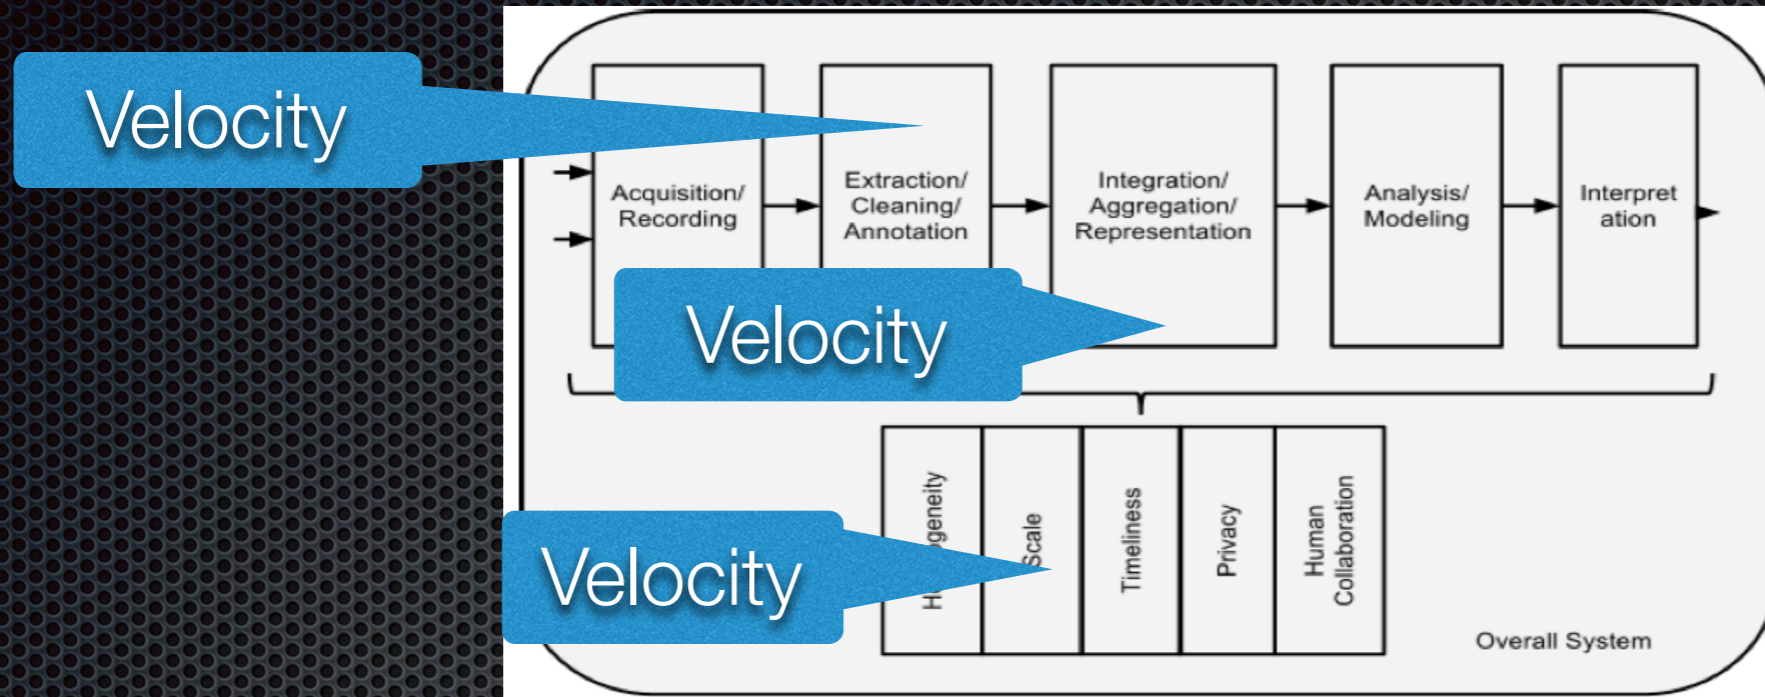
Velocity

Acquisition/ Recording

Extraction/ Cleaning/ Annotation

Integration/ Aggregation/ Representation

Analysis/ Modeling

Interpret ation

Velocity

Velocity

H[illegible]geneity

Scale

Timeliness

Privacy

Human Collaboration

Overall System